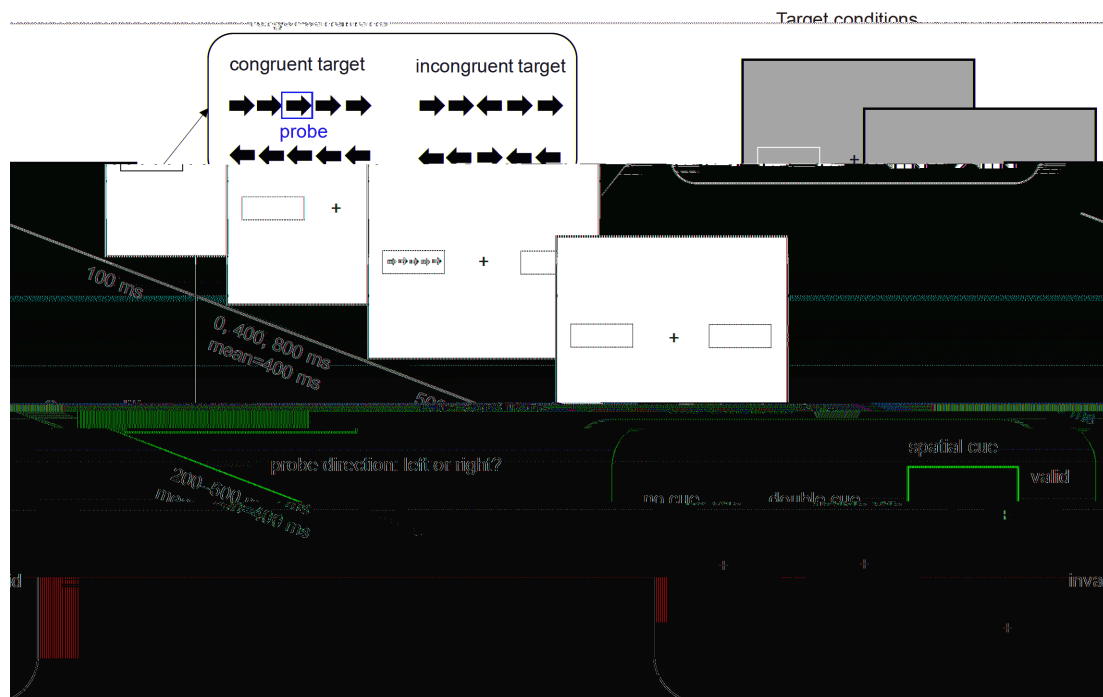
Target conditions

congruent target

incongruent target

probe

+

+

+

100 ms

0, 400, 800 ms
mean=400 ms

500

probe direction: left or right?

200–500 ms
mean=400 ms

spatial cue

valid

no cue

double cue

+

+

invalid

+